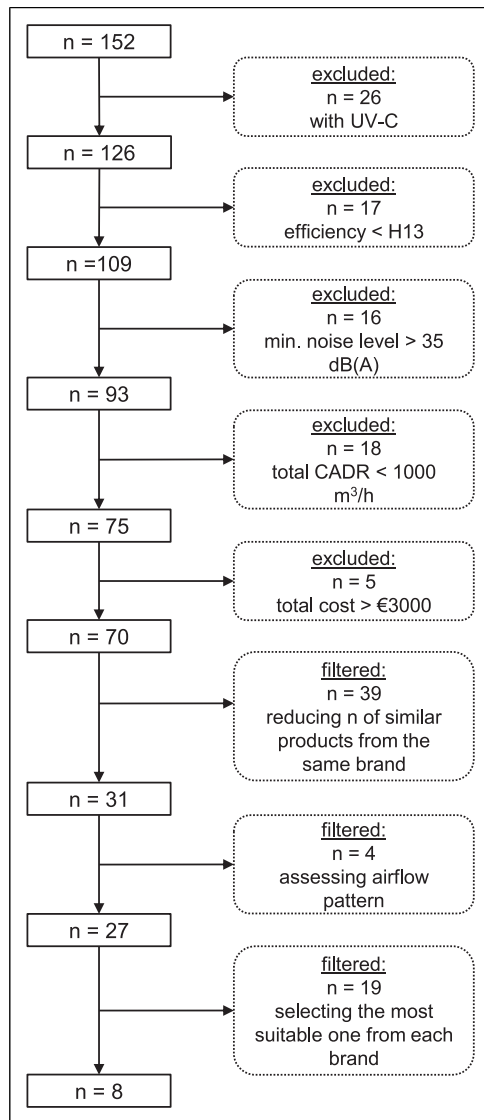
n = 152

excluded:
n = 26
with UV-C

n = 126

excluded:
n = 17
efficiency < H13

n =109

excluded:
n = 16
min. noise level > 35 dB(A)

n = 93

excluded:
n = 18
total CADR < 1000 $m^3/h$

n = 75

excluded:
n = 5
total cost > €3000

n = 70

filtered:
n = 39
reducing n of similar products from the same brand

n = 31

filtered:
n = 4
assessing airflow pattern

n = 27

filtered:
n = 19
selecting the most suitable one from each brand

n = 8